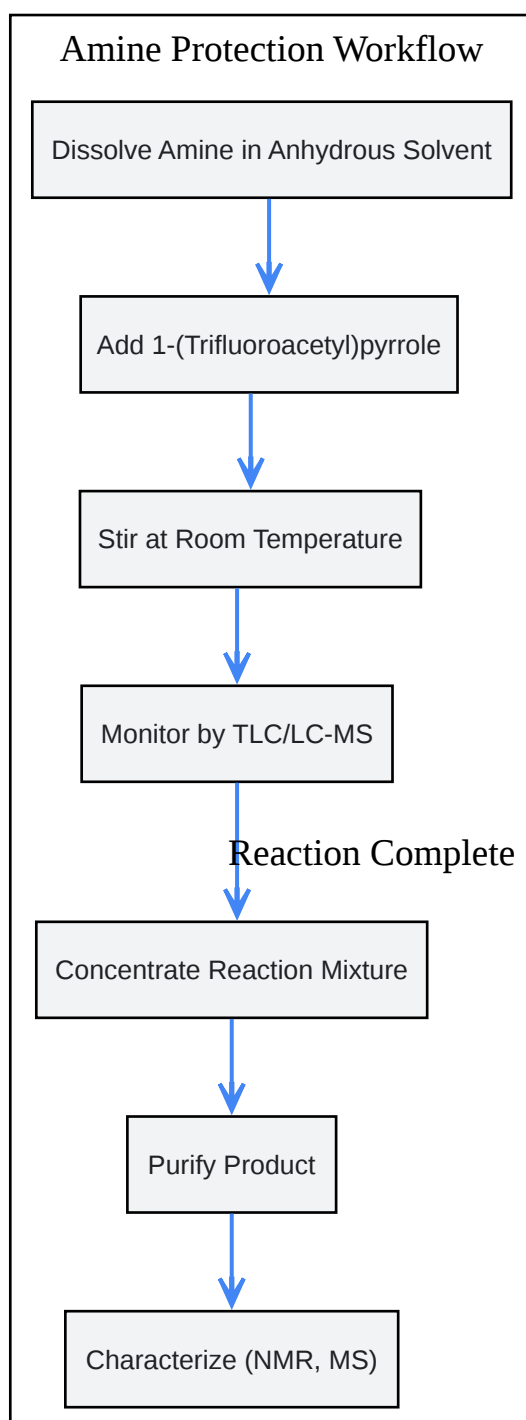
Amine Protection Workflow

Dissolve Amine in Anhydrous Solvent

Add 1-(Trifluoroacetyl)pyrrole

Stir at Room Temperature

Monitor by TLC/LC-MS

Reaction Complete

Concentrate Reaction Mixture

Purify Product

Characterize (NMR, MS)